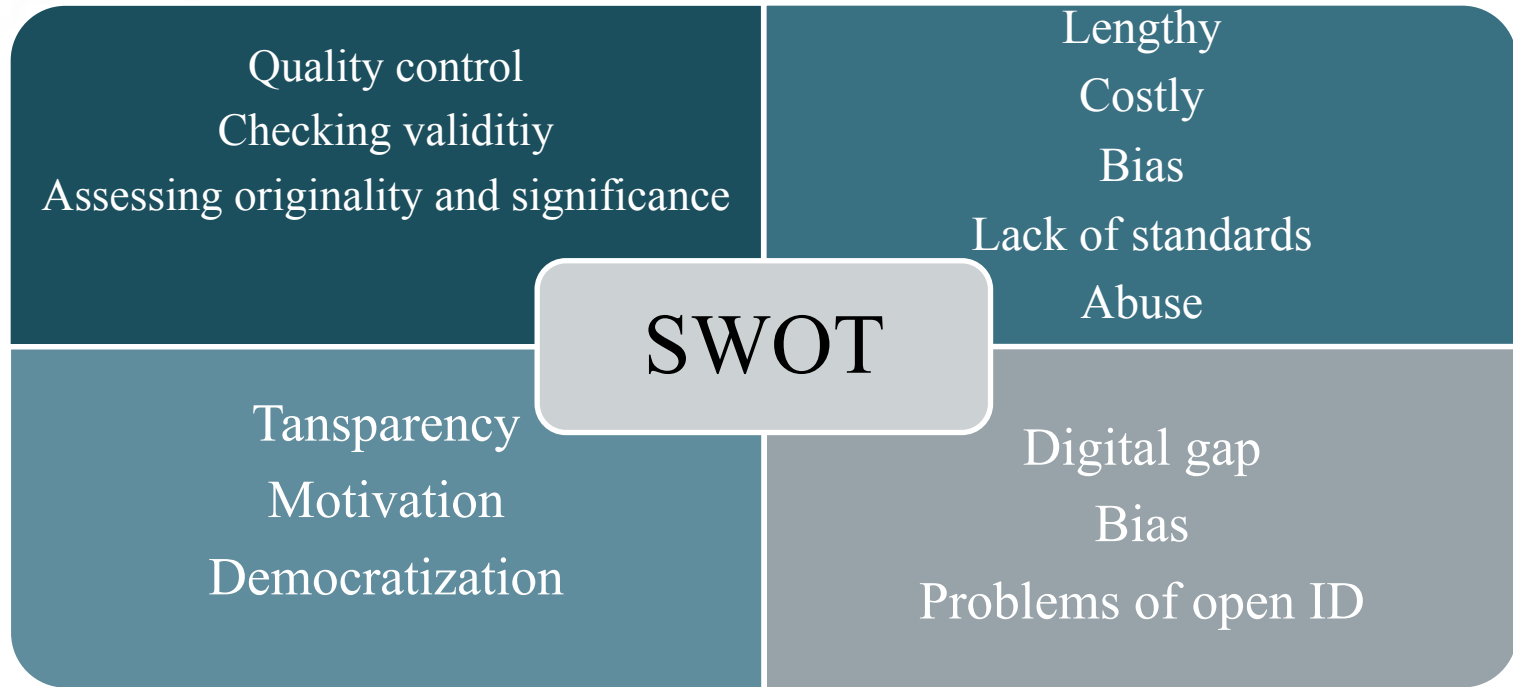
Quality control
Checking validitiy
Assessing originality and significance

Lengthy
Costly
Bias
Lack of standards
Abuse

SWOT

Tansparency
Motivation
Democratization

Digital gap
Bias
Problems of open ID